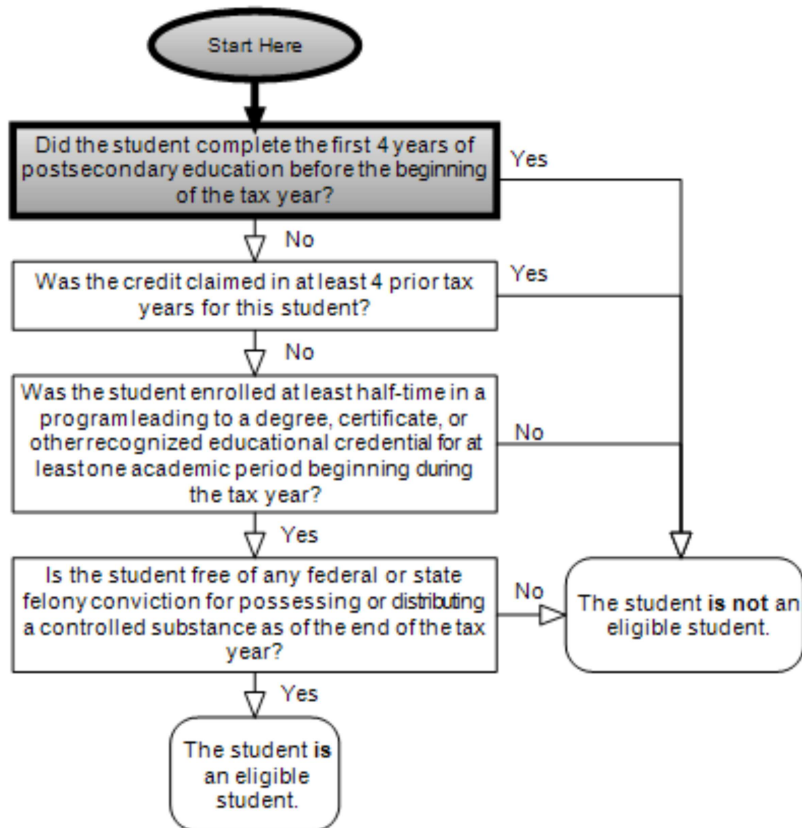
Start Here

Did the student complete the first 4 years of postsecondary education before the beginning of the tax year?

Yes

No

Was the credit claimed in at least 4 prior tax years for this student?

Yes

No

Was the student enrolled at least half-time in a program leading to a degree, certificate, or other recognized educational credential for at least one academic period beginning during the tax year?

No

Yes

Is the student free of any federal or state felony conviction for possessing or distributing a controlled substance as of the end of the tax year?

No

The student is not an eligible student.

Yes

The student is an eligible student.